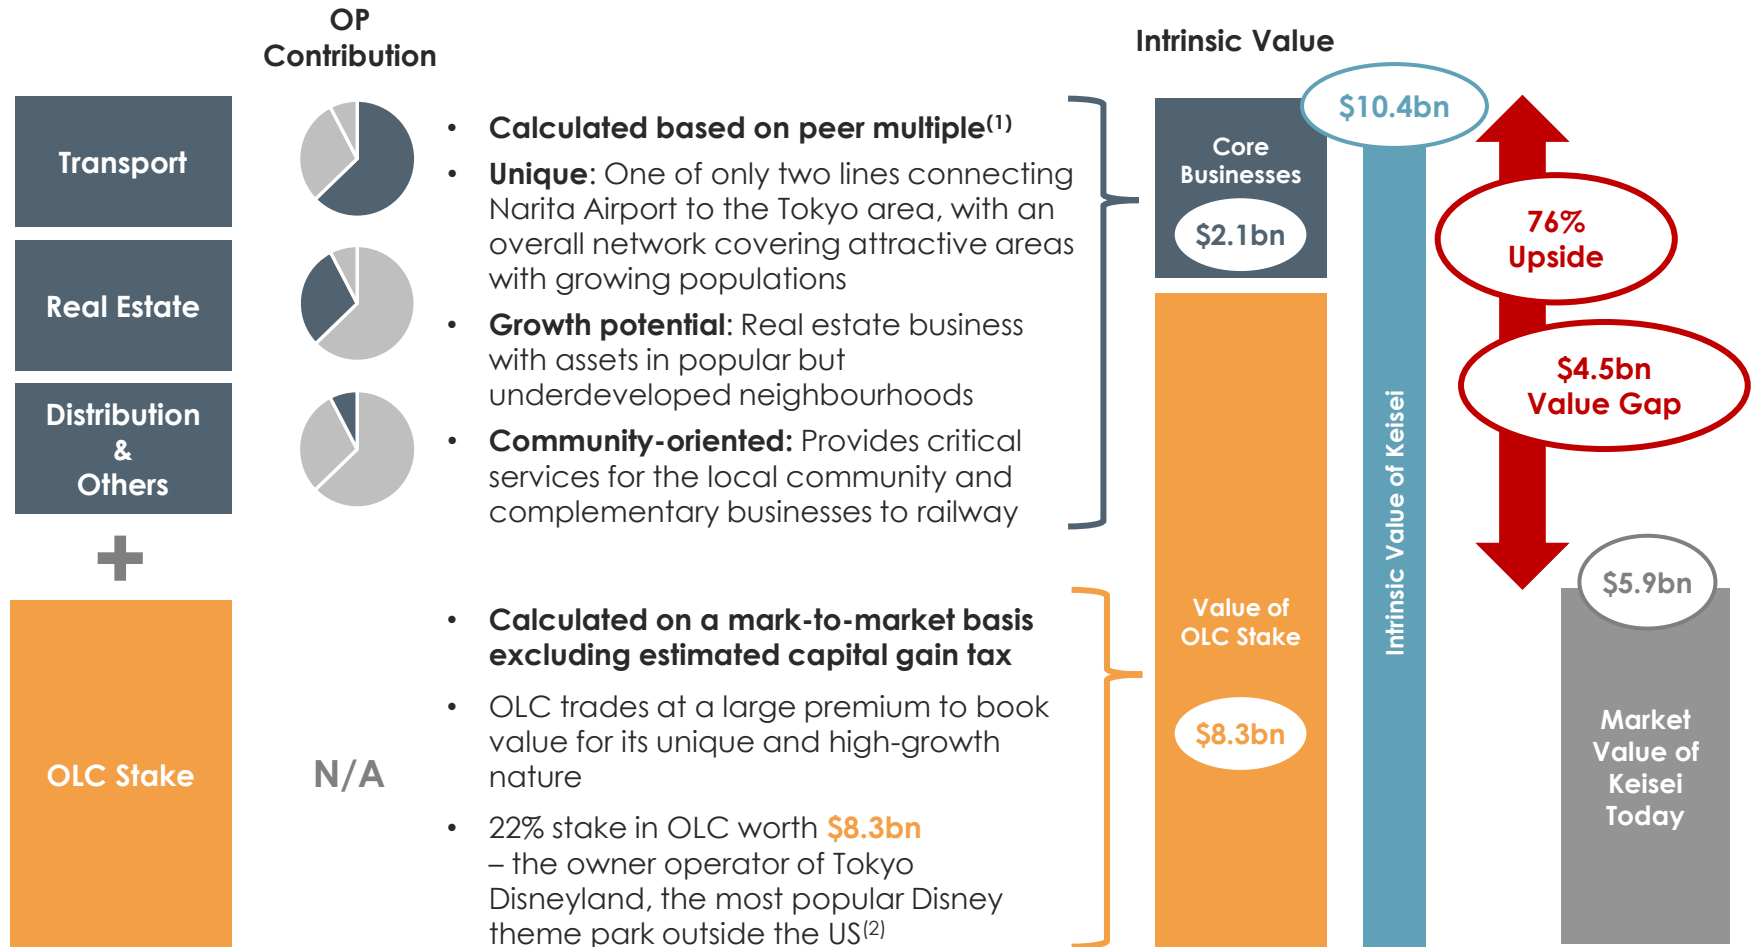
OP Contribution

Intrinsic Value

Transport

Real Estate

Distribution & Others

+

OLC Stake

N/A

• **Calculated based on peer multiple**$^{(1)}$

• **Unique**: One of only two lines connecting Narita Airport to the Tokyo area, with an overall network covering attractive areas with growing populations

• **Growth potential**: Real estate business with assets in popular but underdeveloped neighbourhoods

• **Community-oriented:** Provides critical services for the local community and complementary businesses to railway

• **Calculated on a mark-to-market basis excluding estimated capital gain tax**

• OLC trades at a large premium to book value for its unique and high-growth nature

• 22% stake in OLC worth $8.3bn – the owner operator of Tokyo Disneyland, the most popular Disney theme park outside the US$^{(2)}$

Core Businesses

$2.1bn

Value of OLC Stake

$8.3bn

$10.4bn

Intrinsic Value of Keisei

76% Upside

$4.5bn Value Gap

$5.9bn

Market Value of Keisei Today